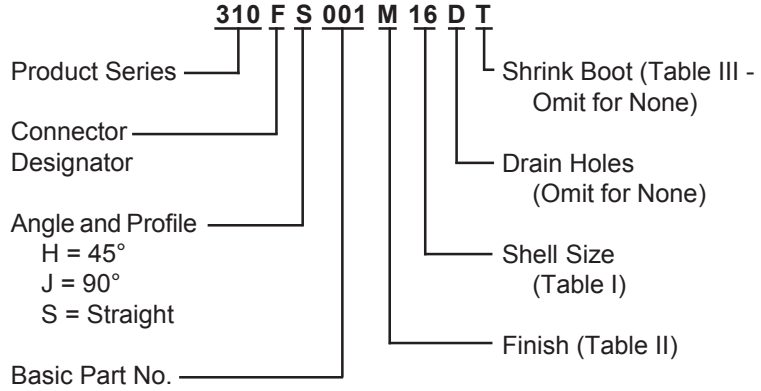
310 F S 001 M 16 D T

Product Series

Connector Designator

Angle and Profile
H = 45°
J = 90°
S = Straight

Basic Part No.

Shrink Boot (Table III - Omit for None)

Drain Holes (Omit for None)

Shell Size (Table I)

Finish (Table II)